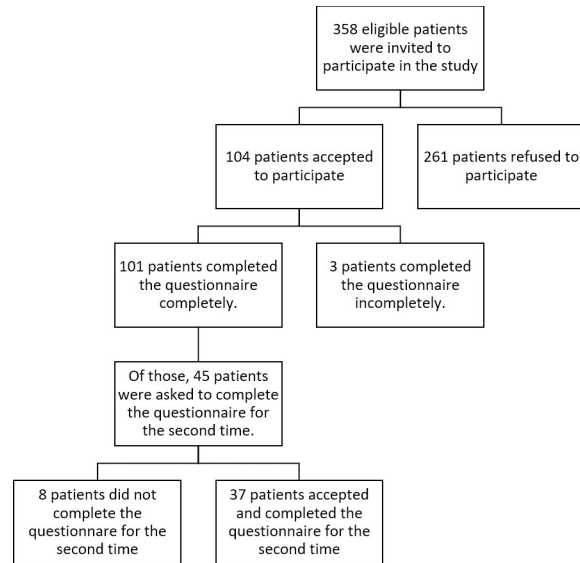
358 eligible patients were invited to participate in the study

104 patients accepted to participate

261 patients refused to participate

101 patients completed the questionnaire completely.

3 patients completed the questionnaire incompletely.

Of those, 45 patients were asked to complete the questionnaire for the second time.

8 patients did not complete the questionnare for the second time

37 patients accepted and completed the questionnaire for the second time